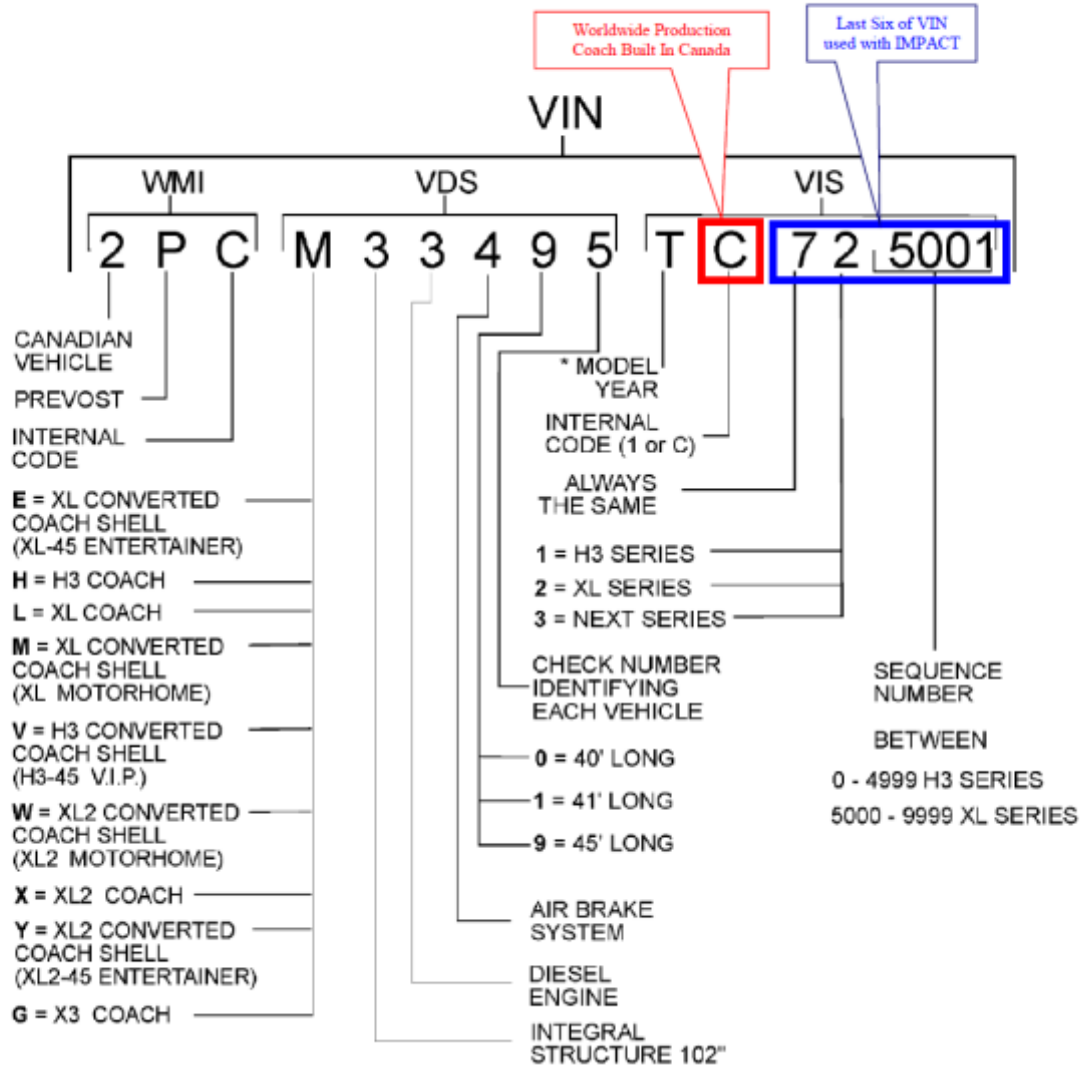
Worldwide Production Coach Built In Canada

Last Six of VIN used with IMPACT

VIN

WMI

VDS

VIS

2 P C M 3 3 4 9 5 T C 7 2 5001

CANADIAN VEHICLE

PREVOST

INTERNAL CODE

**E** = XL CONVERTED COACH SHELL (XL-45 ENTERTAINER)

**H** = H3 COACH

**L** = XL COACH

**M** = XL CONVERTED COACH SHELL (XL MOTORHOME)

**V** = H3 CONVERTED COACH SHELL (H3-45 V.I.P.)

**W** = XL2 CONVERTED COACH SHELL (XL2 MOTORHOME)

**X** = XL2 COACH

**Y** = XL2 CONVERTED COACH SHELL (XL2-45 ENTERTAINER)

**G** = X3 COACH

* MODEL YEAR

INTERNAL CODE (1 or C)

ALWAYS THE SAME

**1** = H3 SERIES

**2** = XL SERIES

**3** = NEXT SERIES

CHECK NUMBER IDENTIFYING EACH VEHICLE

**0** = 40' LONG

**1** = 41' LONG

**9** = 45' LONG

AIR BRAKE SYSTEM

DIESEL ENGINE

INTEGRAL STRUCTURE 102"

SEQUENCE NUMBER

BETWEEN

0 - 4999 H3 SERIES

5000 - 9999 XL SERIES